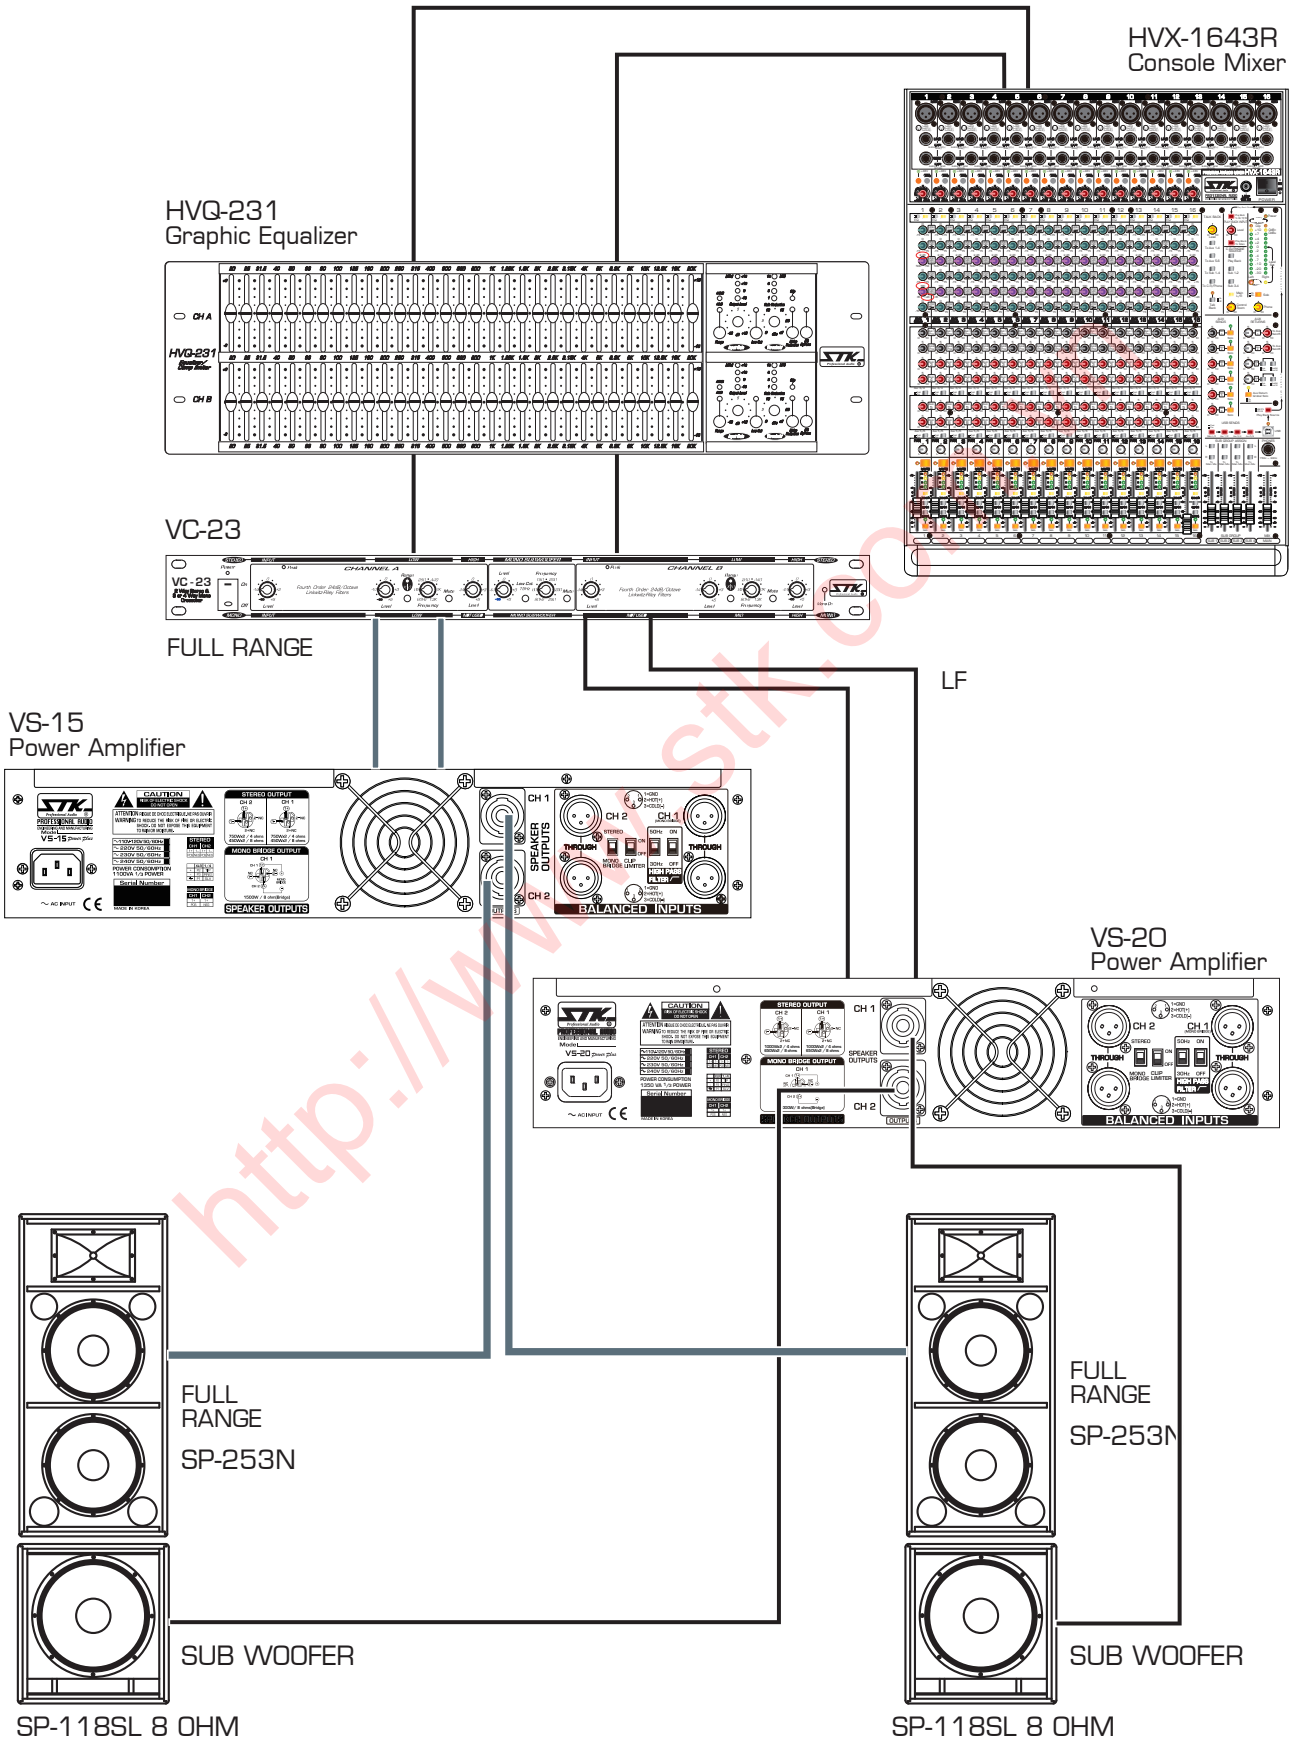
HVX-1643R
Console Mixer

HVQ-231
Graphic Equalizer

VC-23

FULL RANGE

LF

VS-15
Power Amplifier

VS-20
Power Amplifier

FULL RANGE
SP-253N

FULL RANGE
SP-253N

SUB WOOFER
SP-118SL 8 OHM

SUB WOOFER
SP-118SL 8 OHM

CH A
CH B
HVQ-231
STK
CHANNEL A
CHANNEL B
VC-23
STK
CAUTION
STEREO OUTPUT
MONO BRIDGE OUTPUT
SPEAKER OUTPUTS
CH 1
CH 2
SPEAKER OUTPUTS
THROUGH
HIGH PASS FILTER
BALANCED INPUTS
VS-15
VS-20
STK
CAUTION
STEREO OUTPUT
MONO BRIDGE OUTPUT
SPEAKER OUTPUTS
CH 1
CH 2
THROUGH
BALANCED INPUTS
http://www.stk.com